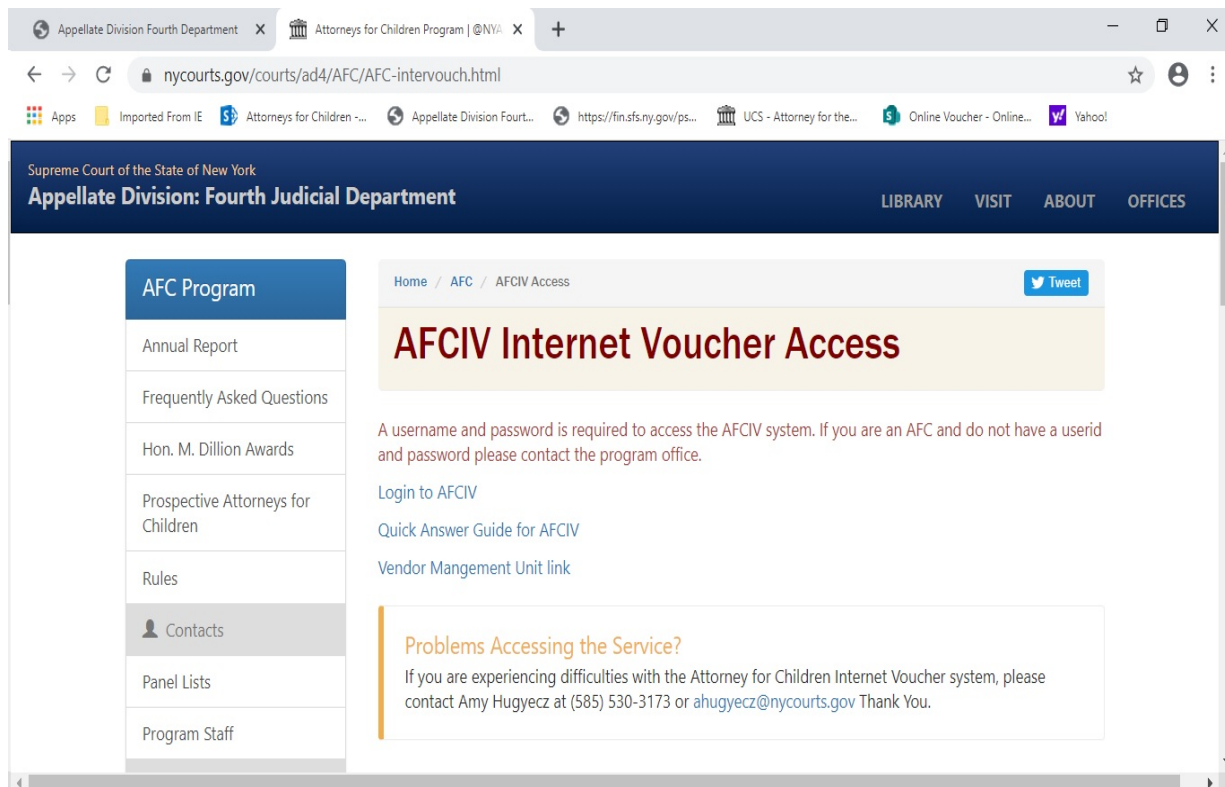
Appellate Division Fourth Department X
Attorneys for Children Program | @NYA X
+

nycourts.gov/courts/ad4/AFC/AFC-intervouch.html

Apps
Imported From IE
Attorneys for Children -...
Appellate Division Fourt...
https://fin.sfs.ny.gov/ps...
UCS - Attorney for the...
Online Voucher - Online...
Yahoo!

Supreme Court of the State of New York
Appellate Division: Fourth Judicial Department

LIBRARY
VISIT
ABOUT
OFFICES

AFC Program
Annual Report
Frequently Asked Questions
Hon. M. Dillion Awards
Prospective Attorneys for Children
Rules
Contacts
Panel Lists
Program Staff

Home / AFC / AFCIV Access

Tweet

AFCIV Internet Voucher Access

A username and password is required to access the AFCIV system. If you are an AFC and do not have a userid and password please contact the program office.

Login to AFCIV

Quick Answer Guide for AFCIV

Vendor Mangement Unit link

Problems Accessing the Service?

If you are experiencing difficulties with the Attorney for Children Internet Voucher system, please contact Amy Hugyecz at (585) 530-3173 or ahugyecz@nycourts.gov Thank You.